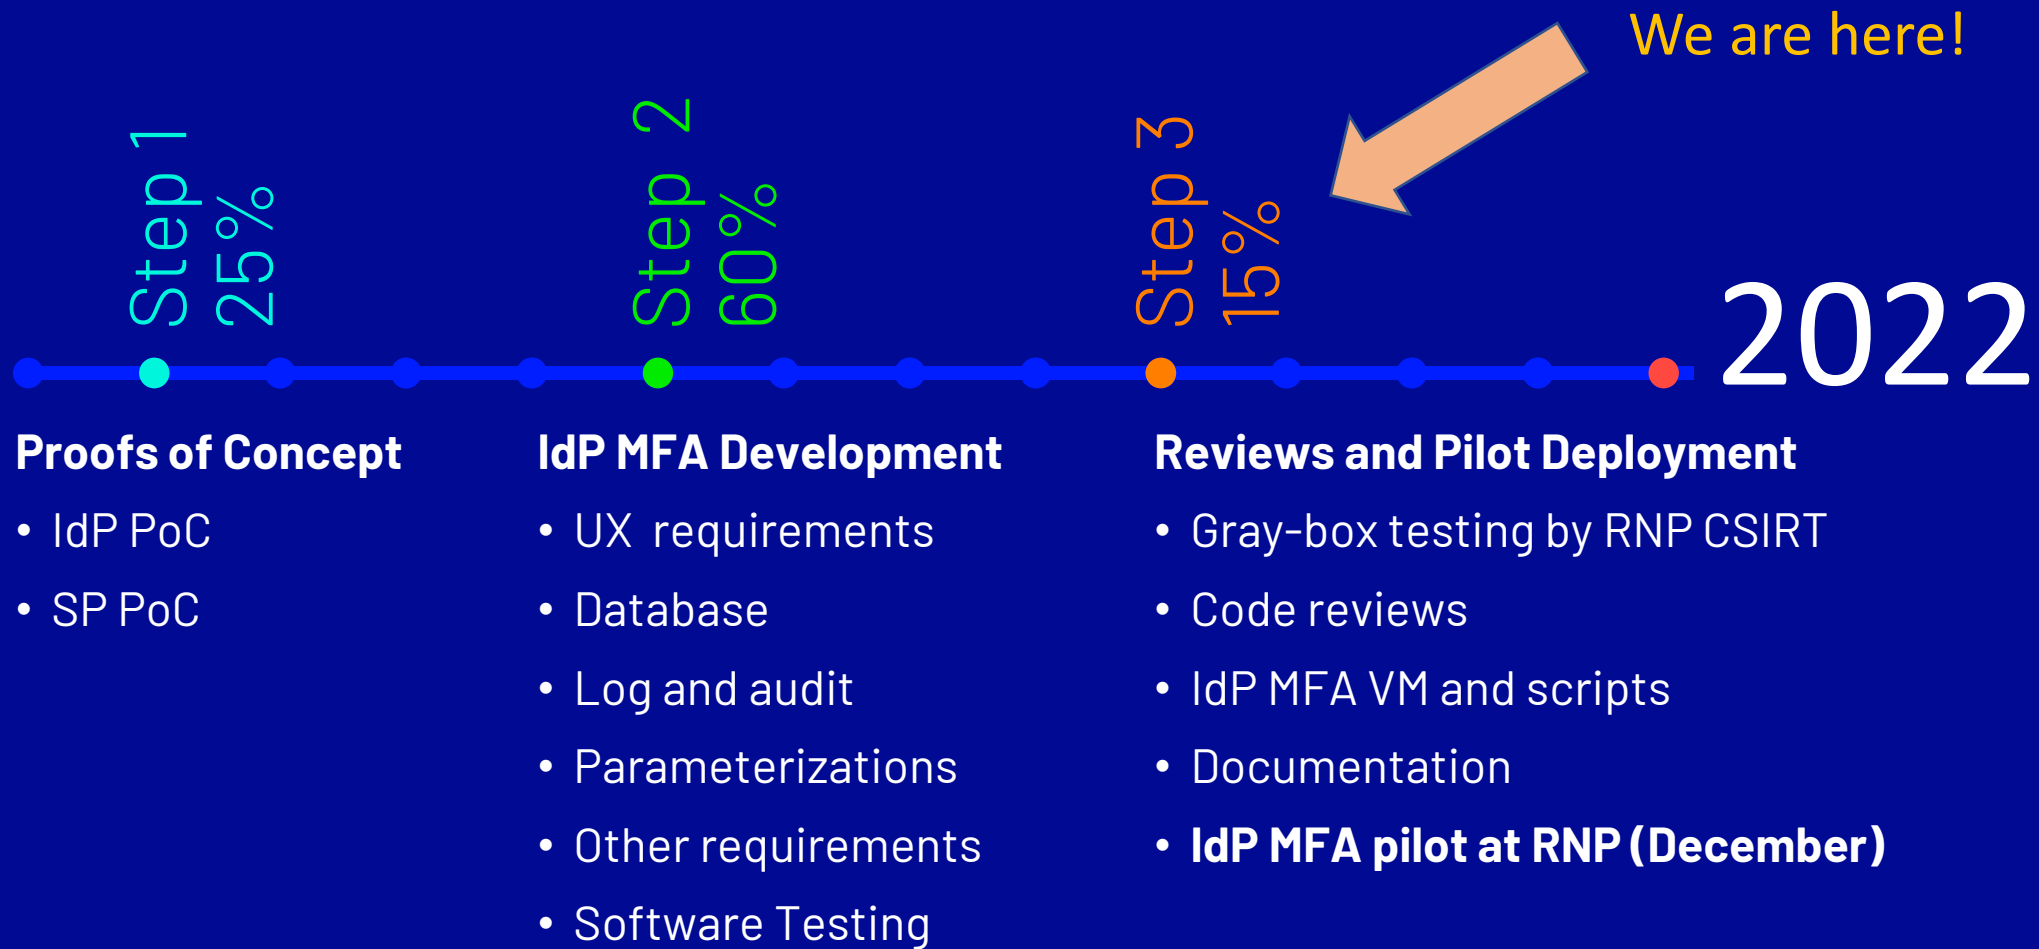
We are here!

Step 1
25%

Step 2
60%

Step 3
15%

2022

Proofs of Concept
• IdP PoC
• SP PoC

IdP MFA Development
• UX requirements
• Database
• Log and audit
• Parameterizations
• Other requirements
• Software Testing

Reviews and Pilot Deployment
• Gray-box testing by RNP CSIRT
• Code reviews
• IdP MFA VM and scripts
• Documentation
• IdP MFA pilot at RNP (December)